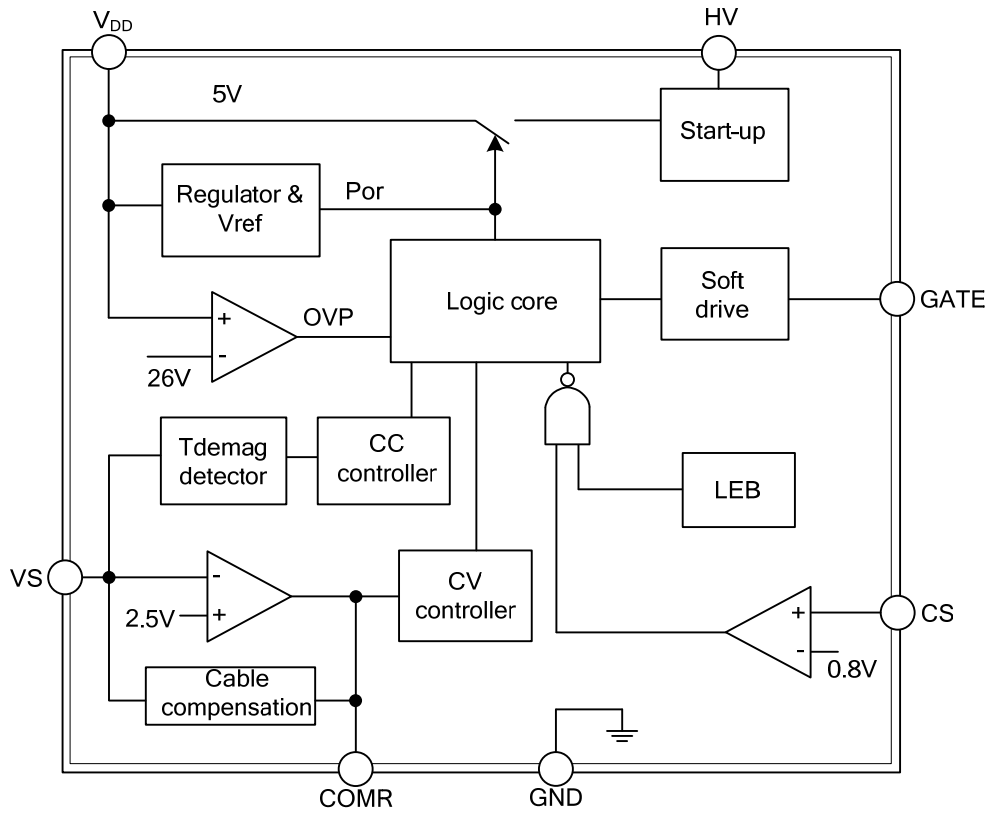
$V_{DD}$

HV

5V

Start-up

Regulator & Vref

Por

Logic core

Soft drive

GATE

+

-

OVP

26V

Tdemag detector

CC controller

LEB

VS

-

+

2.5V

CV controller

+

-

CS

0.8V

Cable compensation

COMR

GND